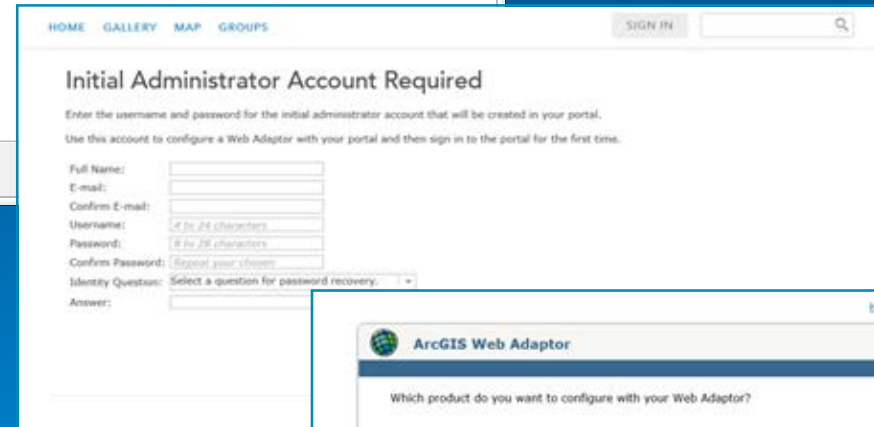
HOME GALLERY MAP GROUPS

SIGN IN

Initial Administrator Account Required

Enter the username and password for the initial administrator account that will be created in your portal.

Use this account to configure a Web Adaptor with your portal and then sign in to the portal for the first time.

Full Name:
E-mail:
Confirm E-mail:
Username: 4 to 24 characters
Password: 8 to 28 characters
Confirm Password: Repeat your chosen
Identity Question: Select a question for password recovery.
Answer:

ArcGIS Web Adaptor

Which product do you want to configure with your Web Adaptor?